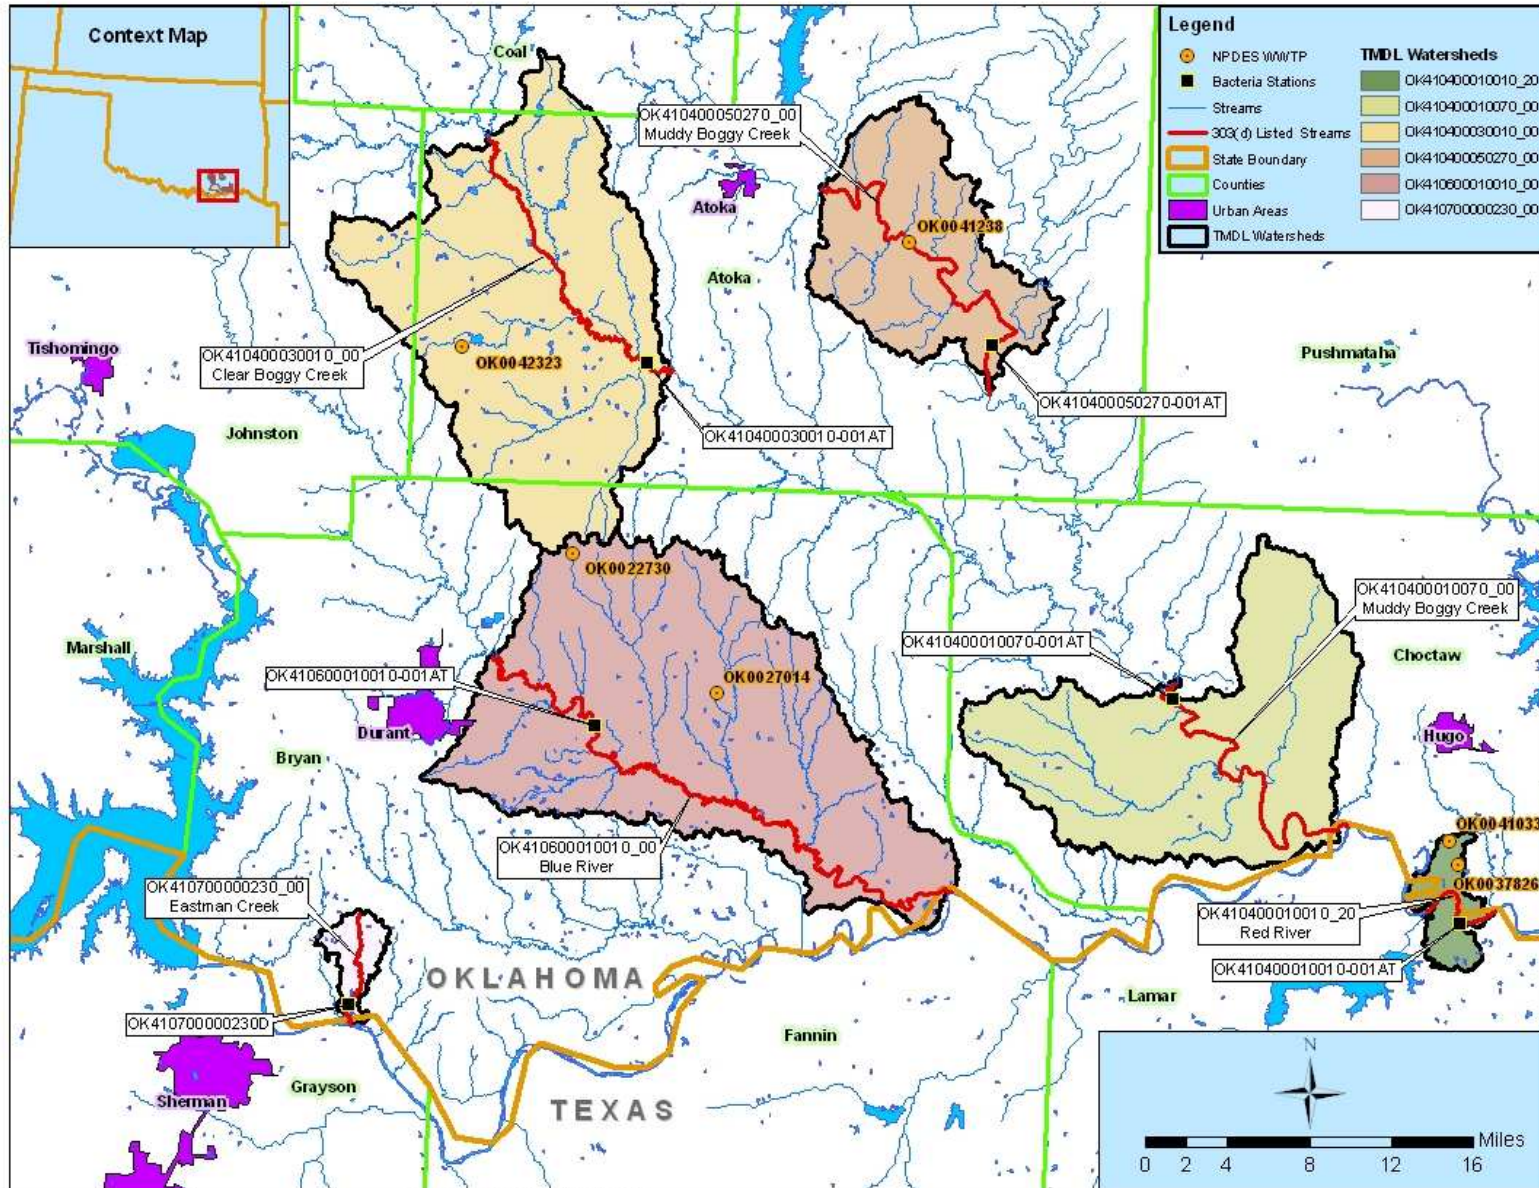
Context Map

Legend
NPDES WWTP
Bacteria Stations
Streams
303(d) Listed Streams
State Boundary
Counties
Urban Areas
TMDL Watersheds

TMDL Watersheds
OK410400010010_20
OK410400010070_00
OK410400030010_00
OK410400050270_00
OK410600010010_00
OK410700000230_00

Coal
OK410400050270_00
Muddy Boggy Creek
Atoka
Atoka
OK0041238
Tishomingo
OK410400030010_00
Clear Boggy Creek
OK0042323
Pushmataha
OK410400050270-001AT
Johnston
OK410400030010-001AT
OK0022730
OK410400010070_00
Muddy Boggy Creek
Marshall
OK410400010070-001AT
Choctaw
OK410600010010-001AT
OK0027014
Durant
Hugo
Bryan
OK410600010010_00
Blue River
OK0041033
OK0037826
OK410700000230_00
Eastman Creek
OK410400010010_20
Red River
OK410400010010-001AT
OKLAHOMA
Lamar
OK410700000230D
Fannin
Grayson
Sherman
TEXAS
N
Miles
0 2 4 8 12 16